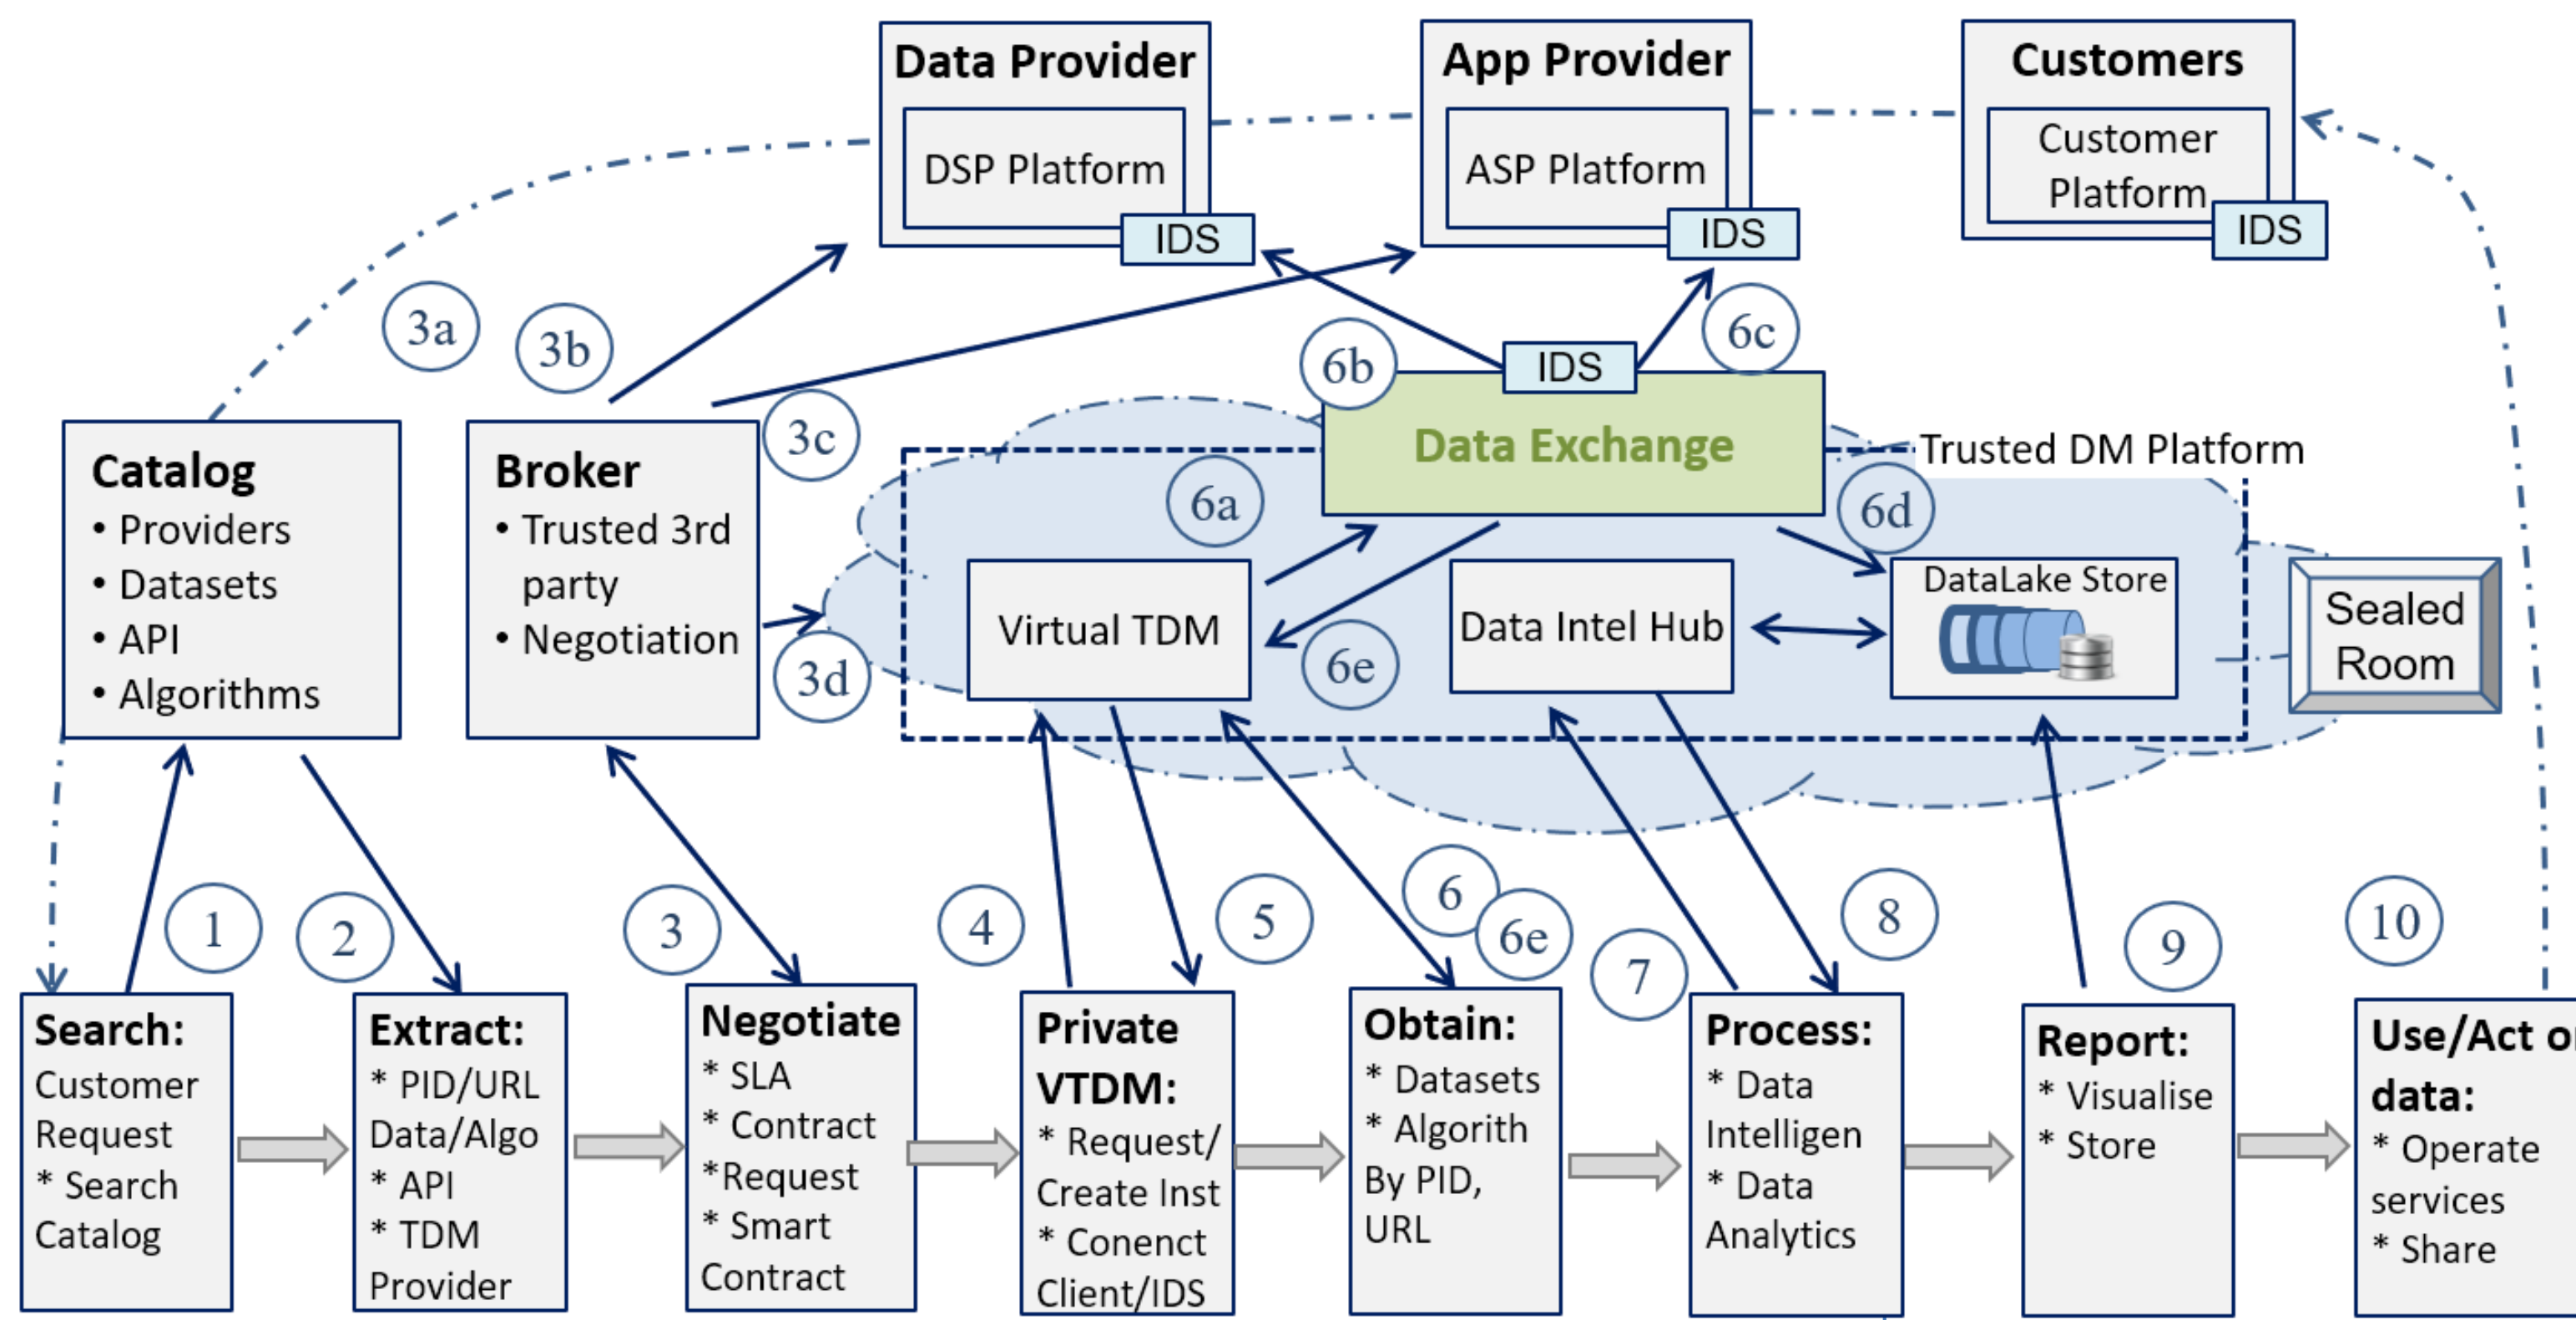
Data Provider
DSP Platform
IDS

App Provider
ASP Platform
IDS

Customers
Customer Platform
IDS

3a
3b
3c
3d
6b
6c
6a
6d
6e

IDS
Data Exchange
Trusted DM Platform

Catalog
• Providers
• Datasets
• API
• Algorithms

Broker
• Trusted 3rd party
• Negotiation

Virtual TDM
Data Intel Hub
DataLake Store
Sealed Room

1
2
3
4
5
6
6e
7
8
9
10

Search:
Customer Request
* Search Catalog

Extract:
* PID/URL Data/Algo
* API
* TDM Provider

Negotiate
* SLA
* Contract
*Request
* Smart Contract

Private VTDM:
* Request/ Create Inst
* Conenct Client/IDS

Obtain:
* Datasets
* Algorith By PID, URL

Process:
* Data Intelligen
* Data Analytics

Report:
* Visualise
* Store

Use/Act o data:
* Operate services
* Share